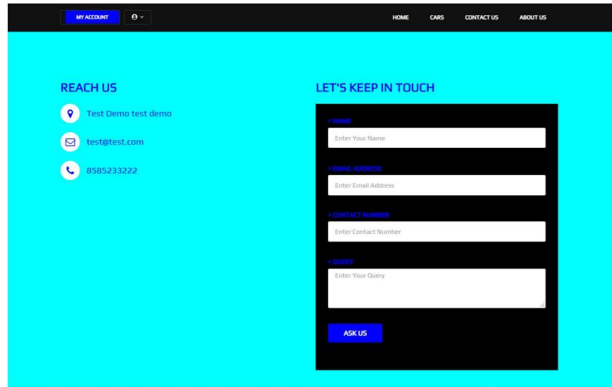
MY ACCOUNT

HOME CARS CONTACT US ABOUT US

REACH US

Test Demo test demo

test@test.com

8585233222

LET'S KEEP IN TOUCH

* NAME

Enter Your Name

* EMAIL ADDRESS

Enter Email Address

* CONTACT NUMBER

Enter Contact Number

* QUERY

Enter Your Query

ASK US